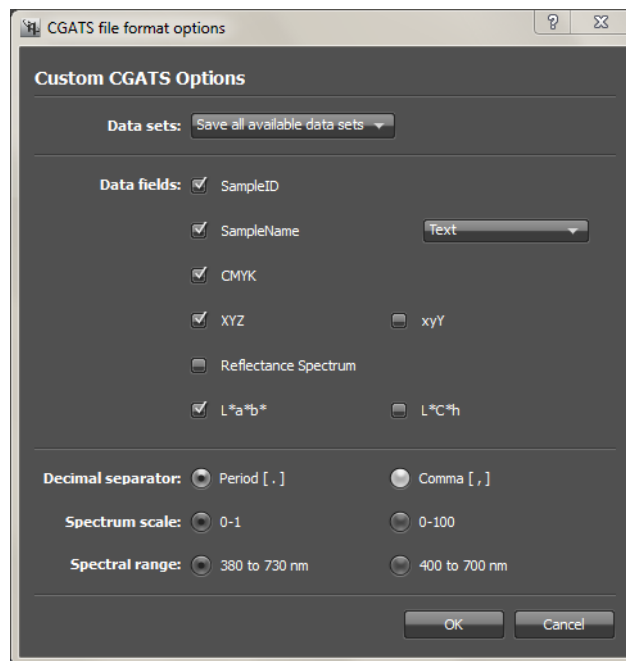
CGATS file format options

?

Custom CGATS Options

Data sets: Save all available data sets

Data fields: SampleID

SampleName

Text

CMYK

XYZ

xyY

Reflectance Spectrum

L*a*b*

L*C*h

Decimal separator: Period [ . ]

Comma [ , ]

Spectrum scale: 0-1

0-100

Spectral range: 380 to 730 nm

400 to 700 nm

OK

Cancel